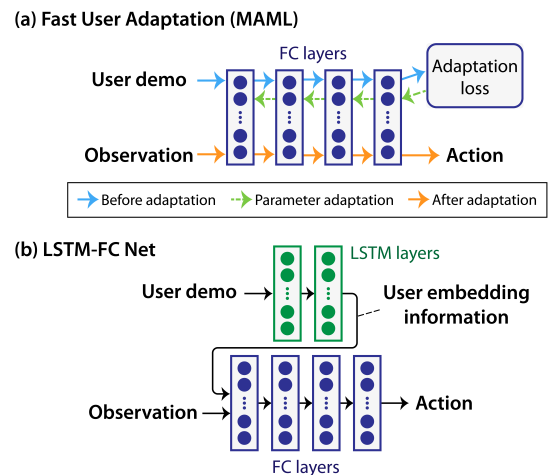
(a) Fast User Adaptation (MAML)

FC layers

User demo

Adaptation loss

Observation

Action

Before adaptation

Parameter adaptation

After adaptation

(b) LSTM-FC Net

LSTM layers

User demo

User embedding information

Observation

Action

FC layers